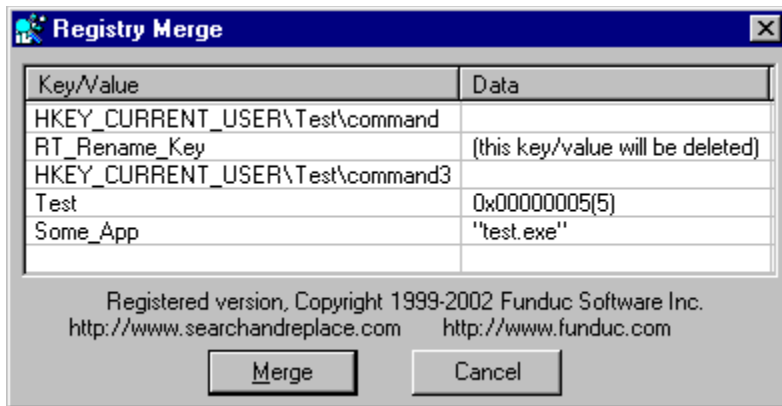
Registry Merge

| Key/Value | Data |
|---|---|
| HKEY_CURRENT_USER\Test\command | |
| RT_Rename_Key | (this key/value will be deleted) |
| HKEY_CURRENT_USER\Test\command3 | |
| Test | 0x00000005(5) |
| Some_App | "test.exe" |

Registered version, Copyright 1999-2002 Funduc Software Inc.
http://www.searchandreplace.com http://www.funduc.com

Merge Cancel